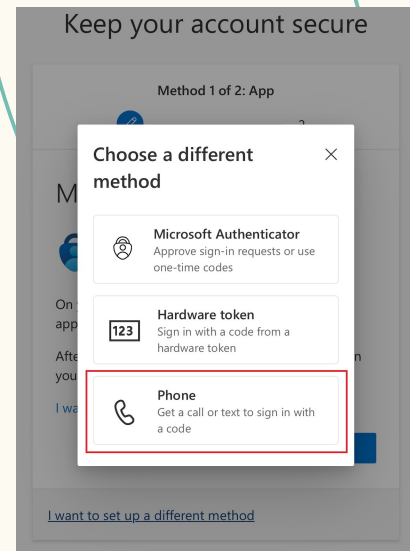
Keep your account secure

Method 1 of 2: App

2

M

On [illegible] app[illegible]

Afte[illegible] you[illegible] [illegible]n

I wa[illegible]

Choose a different method

×

Microsoft Authenticator
Approve sign-in requests or use one-time codes

123

Hardware token
Sign in with a code from a hardware token

Phone
Get a call or text to sign in with a code

I want to set up a different method